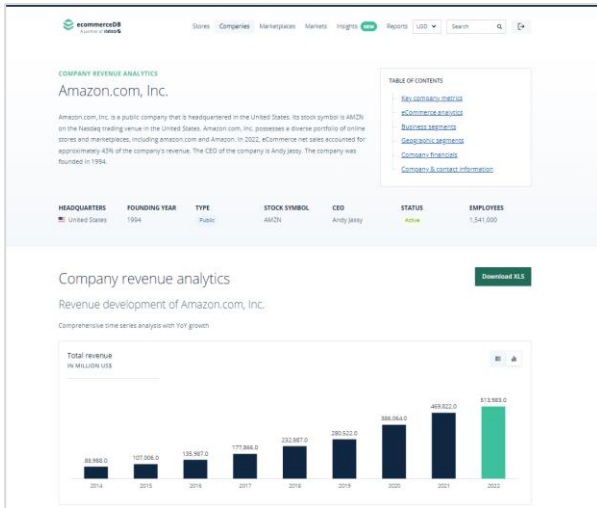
ecommerceDB
A partner of statista

Stores Companies Marketplaces Markets Insights NEW Reports USD Search

COMPANY REVENUE ANALYTICS

Amazon.com, Inc.

Amazon.com, Inc. is a public company that is headquartered in the United States. Its stock symbol is AMZN on the Nasdaq trading venue in the United States. Amazon.com, Inc. possesses a diverse portfolio of online stores and marketplaces, including amazon.com and Amazon. In 2022, eCommerce net sales accounted for approximately 43% of the company's revenue. The CEO of the company is Andy Jassy. The company was founded in 1994.

TABLE OF CONTENTS
Key company metrics
eCommerce analytics
Business segments
Geographic segments
Company financials
Company & contact information

| HEADQUARTERS | FOUNDING YEAR | TYPE | STOCK SYMBOL | CEO | STATUS | EMPLOYEES |
|---|---|---|---|---|---|---|
| United States | 1994 | Public | AMZN | Andy Jassy | Active | 1,541,000 |

Company revenue analytics

Download XLS

Revenue development of Amazon.com, Inc.

Comprehensive time series analysis with YoY growth

Total revenue
IN MILLION US$

| 2014 | 2015 | 2016 | 2017 | 2018 | 2019 | 2020 | 2021 | 2022 |
|---|---|---|---|---|---|---|---|---|
| 88,988.0 | 107,006.0 | 135,987.0 | 177,866.0 | 232,887.0 | 280,522.0 | 386,064.0 | 469,822.0 | 513,983.0 |